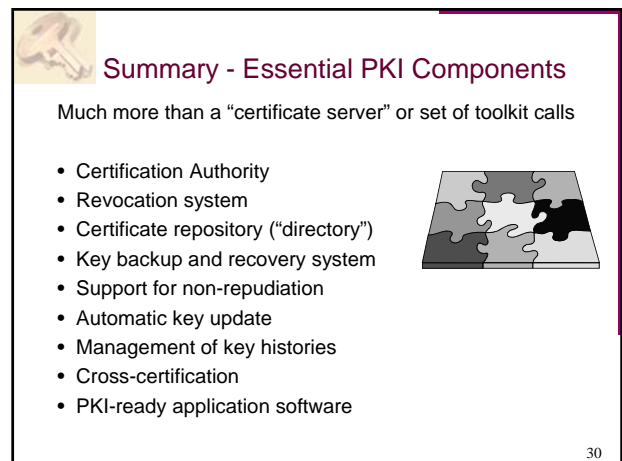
Summary - Essential PKI Components

Much more than a “certificate server” or set of toolkit calls

- Certification Authority
- Revocation system
- Certificate repository (“directory”)
- Key backup and recovery system
- Support for non-repudiation
- Automatic key update
- Management of key histories
- Cross-certification
- PKI-ready application software

30